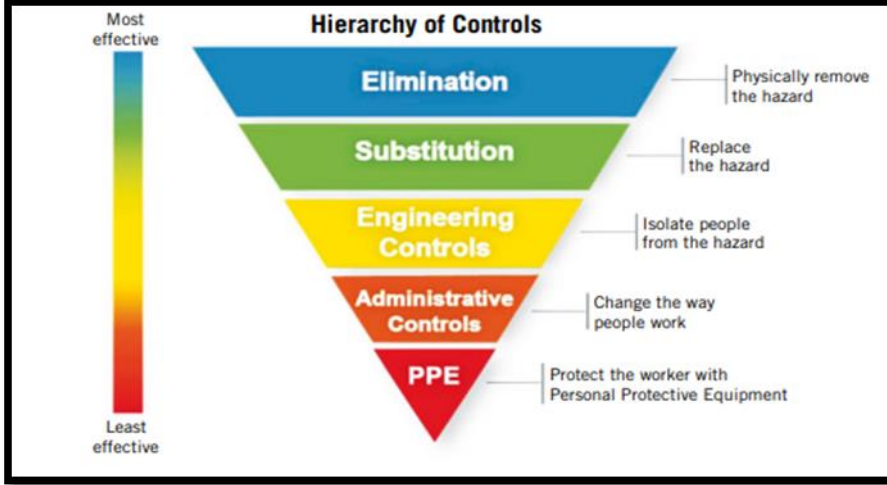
Hierarchy of Controls

Most effective

Elimination
Physically remove the hazard

Substitution
Replace the hazard

Engineering Controls
Isolate people from the hazard

Administrative Controls
Change the way people work

PPE
Protect the worker with Personal Protective Equipment

Least effective